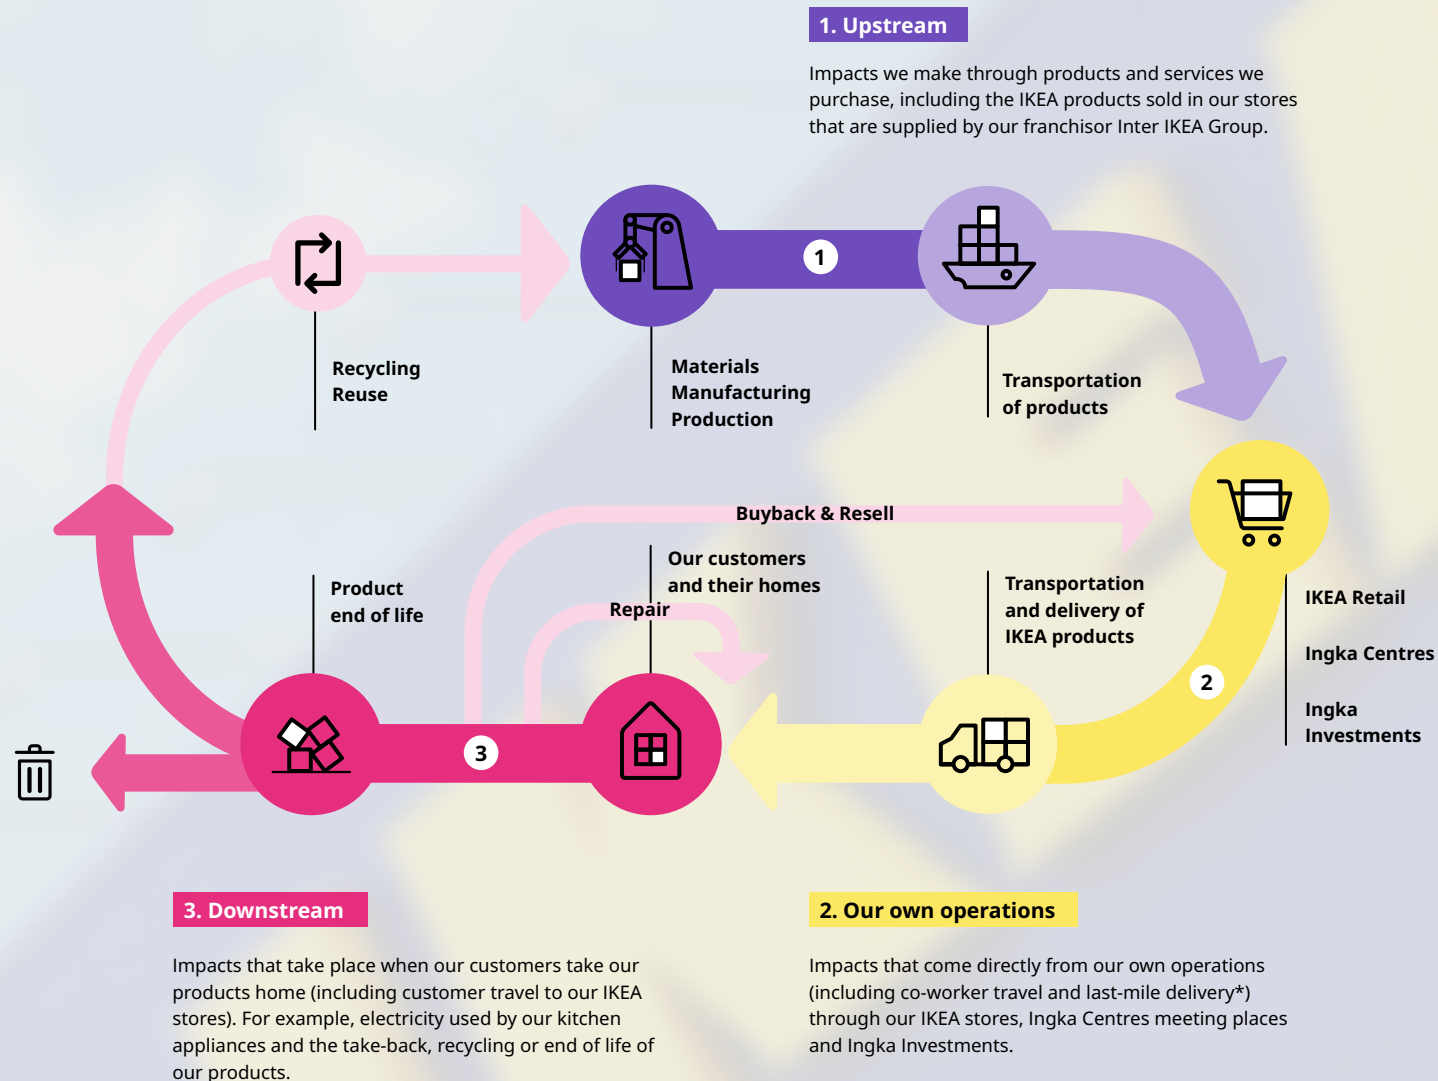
1. Upstream

Impacts we make through products and services we purchase, including the IKEA products sold in our stores that are supplied by our franchisor Inter IKEA Group.

1

Recycling
Reuse

Materials
Manufacturing
Production

Transportation
of products

Buyback & Resell

Our customers
and their homes

Product
end of life

Repair

Transportation
and delivery of
IKEA products

IKEA Retail

Ingka Centres

Ingka
Investments

2

3

3. Downstream

Impacts that take place when our customers take our products home (including customer travel to our IKEA stores). For example, electricity used by our kitchen appliances and the take-back, recycling or end of life of our products.

2. Our own operations

Impacts that come directly from our own operations (including co-worker travel and last-mile delivery*) through our IKEA stores, Ingka Centres meeting places and Ingka Investments.